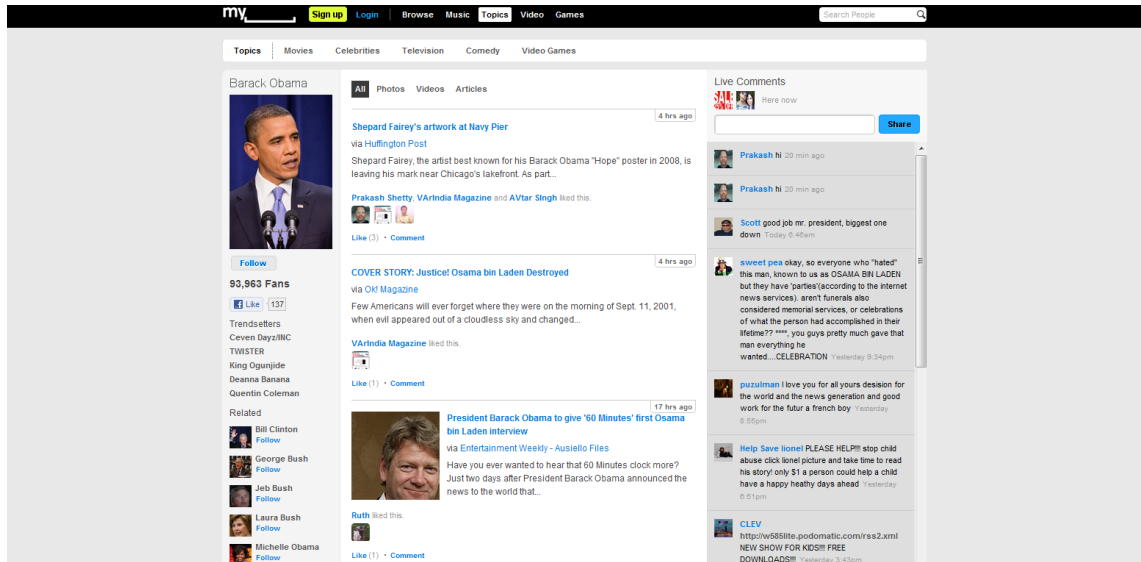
my

Sign up Login Browse Music Topics Video Games

Search People

Topics Movies Celebrities Television Comedy Video Games

Barack Obama

Follow

93,963 Fans

Like 137

Trendsetters
Ceven Dayz/INC
TWISTER
King Ogunjide
Deanna Banana
Quentin Coleman

Related
Bill Clinton
Follow
George Bush
Follow
Jeb Bush
Follow
Laura Bush
Follow
Michelle Obama
Follow

All Photos Videos Articles

4 hrs ago
Shepard Fairey's artwork at Navy Pier
via Huffington Post
Shepard Fairey, the artist best known for his Barack Obama "Hope" poster in 2008, is leaving his mark near Chicago's lakefront. As part...
Prakash Shetty, VArIndia Magazine and AVtar Singh liked this.
Like (3) · Comment

4 hrs ago
COVER STORY: Justice! Osama bin Laden Destroyed
via Ok! Magazine
Few Americans will ever forget where they were on the morning of Sept. 11, 2001, when evil appeared out of a cloudless sky and changed...
VArIndia Magazine liked this.
Like (1) · Comment

17 hrs ago
President Barack Obama to give '60 Minutes' first Osama bin Laden interview
via Entertainment Weekly - Ausiello Files
Have you ever wanted to hear that 60 Minutes clock more? Just two days after President Barack Obama announced the news to the world that...
Ruth liked this.
Like (1) · Comment

Live Comments
Here now
Share

Prakash hi 20 min ago
Prakash hi 20 min ago
Scott good job mr. president, biggest one down Today 6:46am
sweet pea okay, so everyone who "hated" this man, known to us as OSAMA BIN LADEN but they have 'parties'(according to the internet news services). aren't funerals also considered memorial services, or celebrations of what the person had accomplished in their lifetime?? ****, you guys pretty much gave that man everything he wanted....CELEBRATION Yesterday 9:34pm
puzulman I love you for all yours desision for the world and the news generation and good work for the futur a french boy Yesterday 6:55pm
Help Save lionel PLEASE HELP!!! stop child abuse click lionel picture and take time to read his story! only $1 a person could help a child have a happy heathy days ahead Yesterday 6:51pm
CLEV http://w585lite.podomatic.com/rss2.xml NEW SHOW FOR KIDS!!! FREE DOWNLOADS!!! Yesterday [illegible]